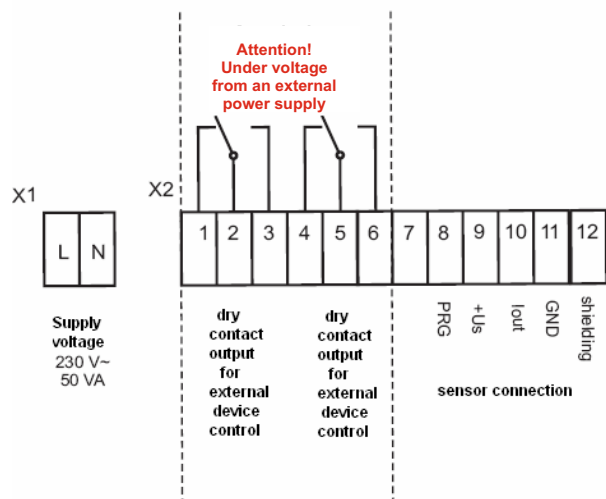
Attention!
Under voltage
from an external
power supply

X1

L N

Supply
voltage
230 V~
50 VA

X2

1 2 3 4 5 6 7 8 9 10 11 12

dry
contact
output
for
external
device
control

dry
contact
output
for
external
device
control

PRG
+Us
Iout
GND
shielding

sensor connection